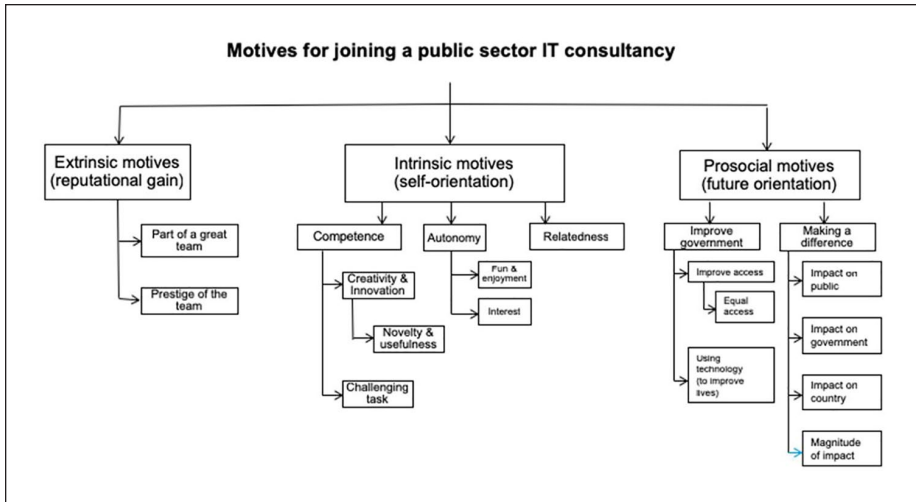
Motives for joining a public sector IT consultancy

Extrinsic motives (reputational gain)

Part of a great team

Prestige of the team

Intrinsic motives (self-orientation)

Competence

Creativity & Innovation

Novelty & usefulness

Challenging task

Autonomy

Fun & enjoyment

Interest

Relatedness

Prosocial motives (future orientation)

Improve government

Improve access

Equal access

Using technology (to improve lives)

Making a difference

Impact on public

Impact on government

Impact on country

Magnitude of impact